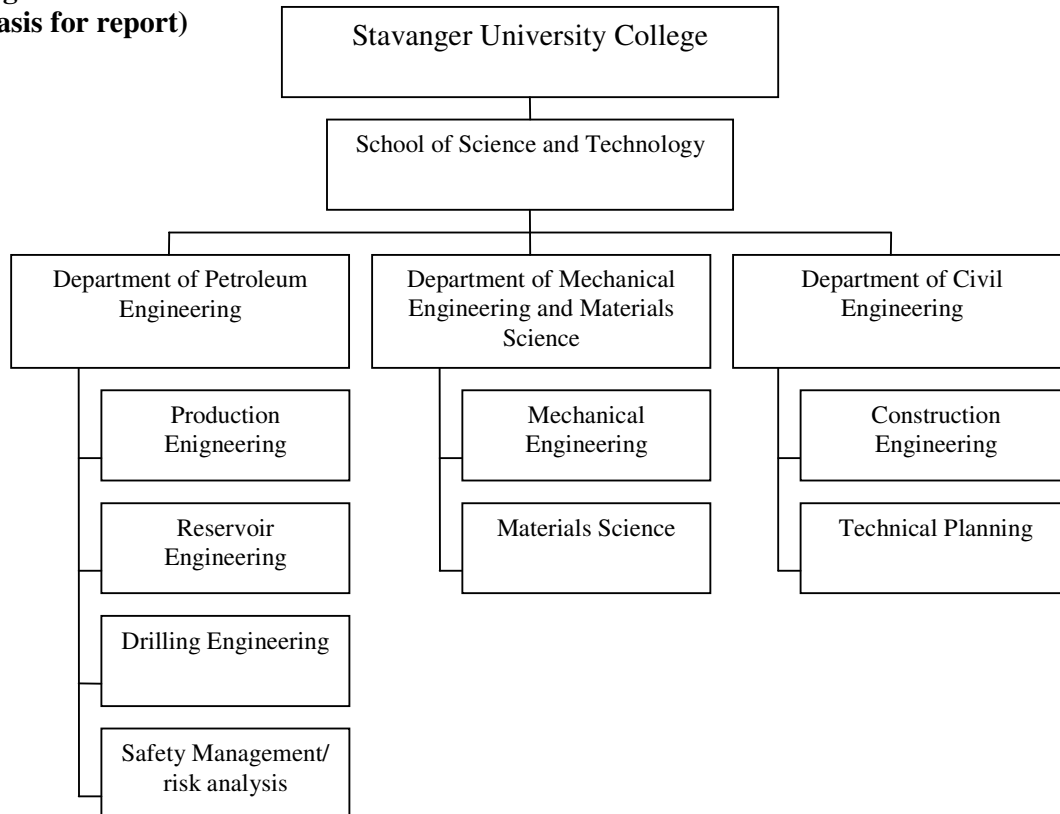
g
asis for report)

Stavanger University College

School of Science and Technology

Department of Petroleum Engineering

Production Enigneering

Reservoir Engineering

Drilling Engineering

Safety Management/ risk analysis

Department of Mechanical Engineering and Materials Science

Mechanical Engineering

Materials Science

Department of Civil Engineering

Construction Engineering

Technical Planning